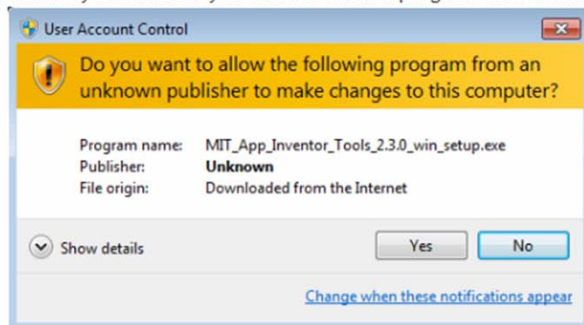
User Account Control

Do you want to allow the following program from an unknown publisher to make changes to this computer?

| | |
|---|---|
| Program name: | MIT_App_Inventor_Tools_2.3.0_win_setup.exe |
| Publisher: | Unknown |
| File origin: | Downloaded from the Internet |

Show details

Yes

No

Change when these notifications appear